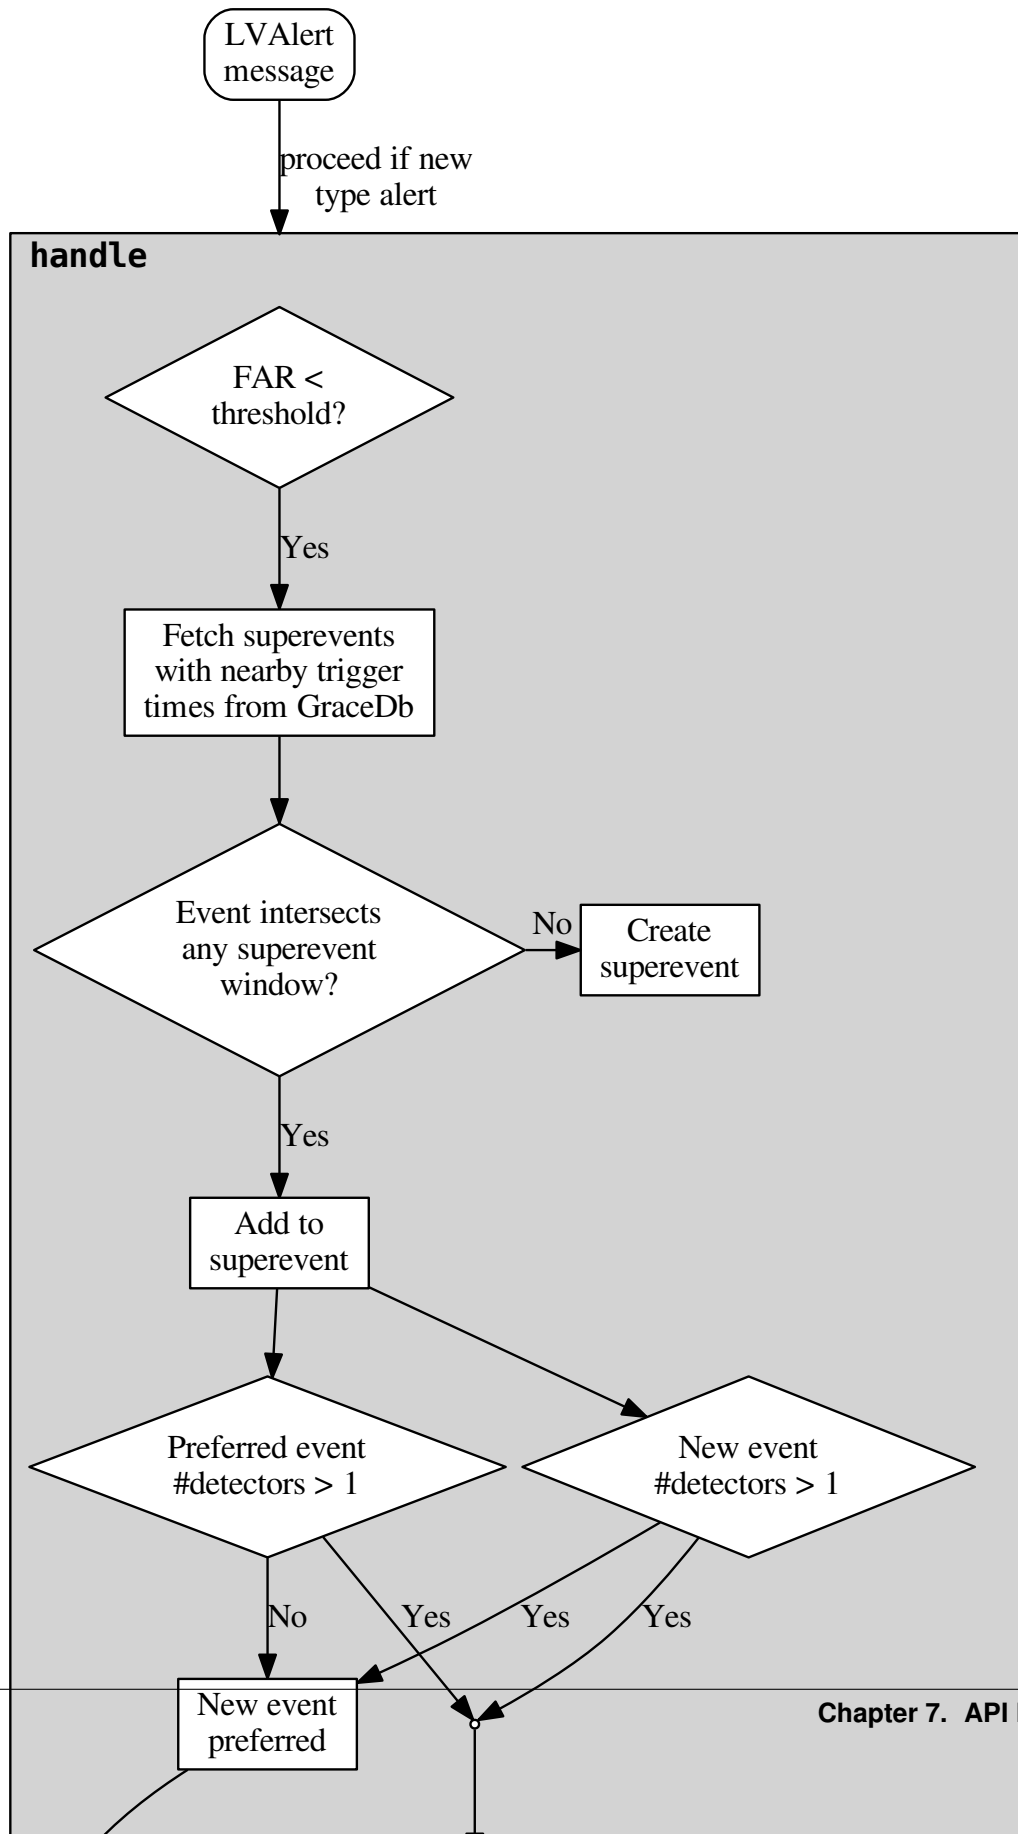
LVAlert message

proceed if new type alert

handle

FAR < threshold?

Yes

Fetch superevents with nearby trigger times from GraceDb

Event intersects any superevent window?

No

Create superevent

Yes

Add to superevent

Preferred event #detectors > 1

New event #detectors > 1

No

Yes

Yes

Yes

New event preferred

Chapter 7. API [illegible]